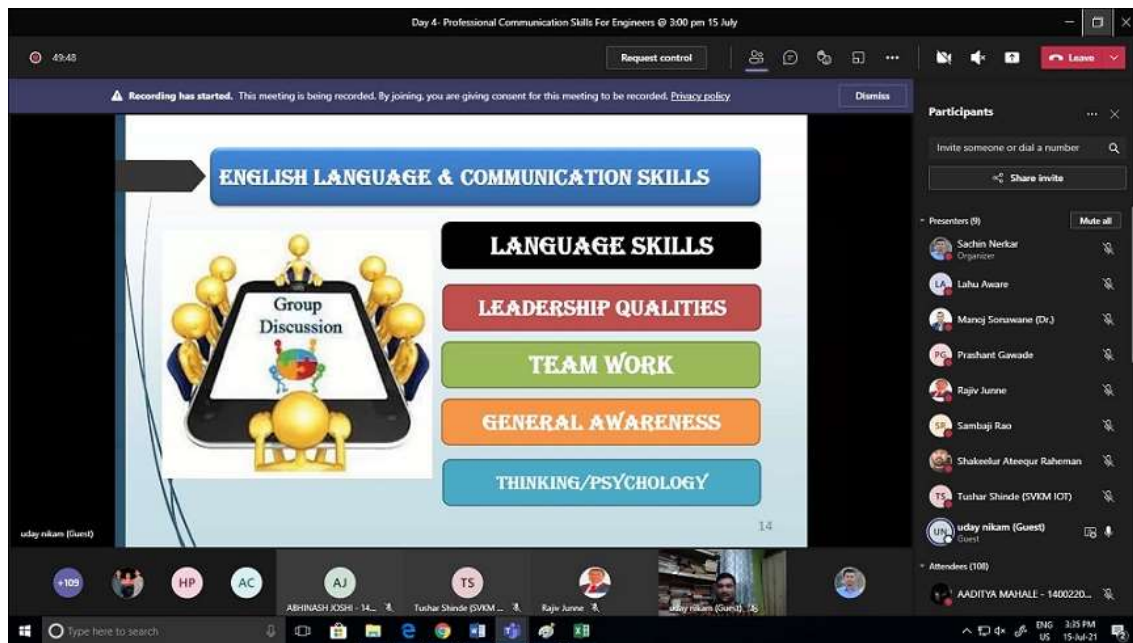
Day 4- Professional Communication Skills For Engineers @ 3:00 pm 15 July

49:48

Request control

Leave

Recording has started. This meeting is being recorded. By joining, you are giving consent for this meeting to be recorded. Privacy policy

Dismiss

ENGLISH LANGUAGE & COMMUNICATION SKILLS

Group Discussion

LANGUAGE SKILLS

LEADERSHIP QUALITIES

TEAM WORK

GENERAL AWARENESS

THINKING/PSYCHOLOGY

14

Participants

Invite someone or dial a number

Share invite

Presenters (9)

Mute all

Sachin Nerkar
Organizer

LA Lahu Aware

Manoj Sonawane (Dr.)

PG Prashant Gawade

Rajiv Junne

SR Sambaji Rao

Shakeelur Ateequr Raheman

TS Tushar Shinde (SVKM IOT)

UN uday nikam (Guest)
Guest

Attendees (108)

AADITYA MAHALE - 1400220...

uday nikam (Guest)

+109

HP

AC

AJ
ABHINASH JOSHI - 14...

TS
Tushar Shinde (SVKM ...

Rajiv Junne

uday nikam (Guest)

Type here to search

ENG US 3:35 PM 15-Jul-21